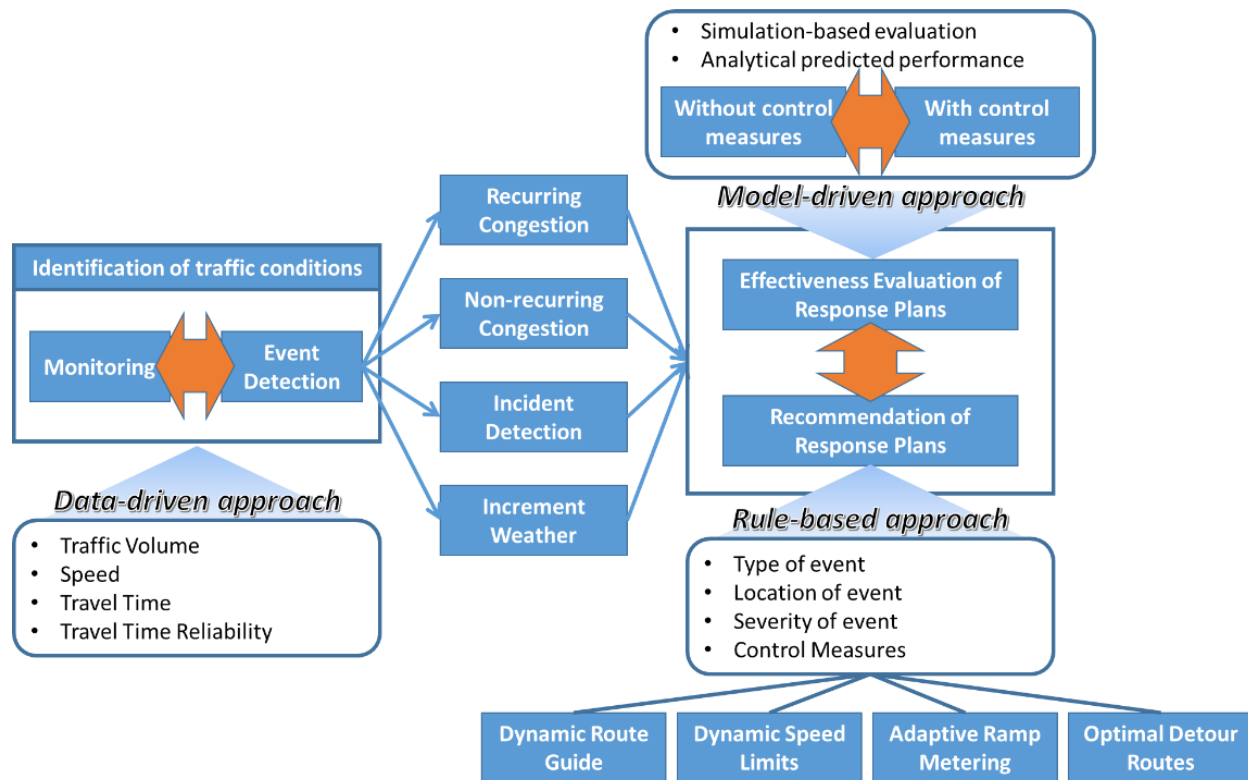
• Simulation-based evaluation
• Analytical predicted performance

Without control measures

With control measures

Model-driven approach

Identification of traffic conditions

Monitoring

Event Detection

Data-driven approach

• Traffic Volume
• Speed
• Travel Time
• Travel Time Reliability

Recurring Congestion

Non-recurring Congestion

Incident Detection

Increment Weather

Effectiveness Evaluation of Response Plans

Recommendation of Response Plans

Rule-based approach

• Type of event
• Location of event
• Severity of event
• Control Measures

Dynamic Route Guide

Dynamic Speed Limits

Adaptive Ramp Metering

Optimal Detour Routes